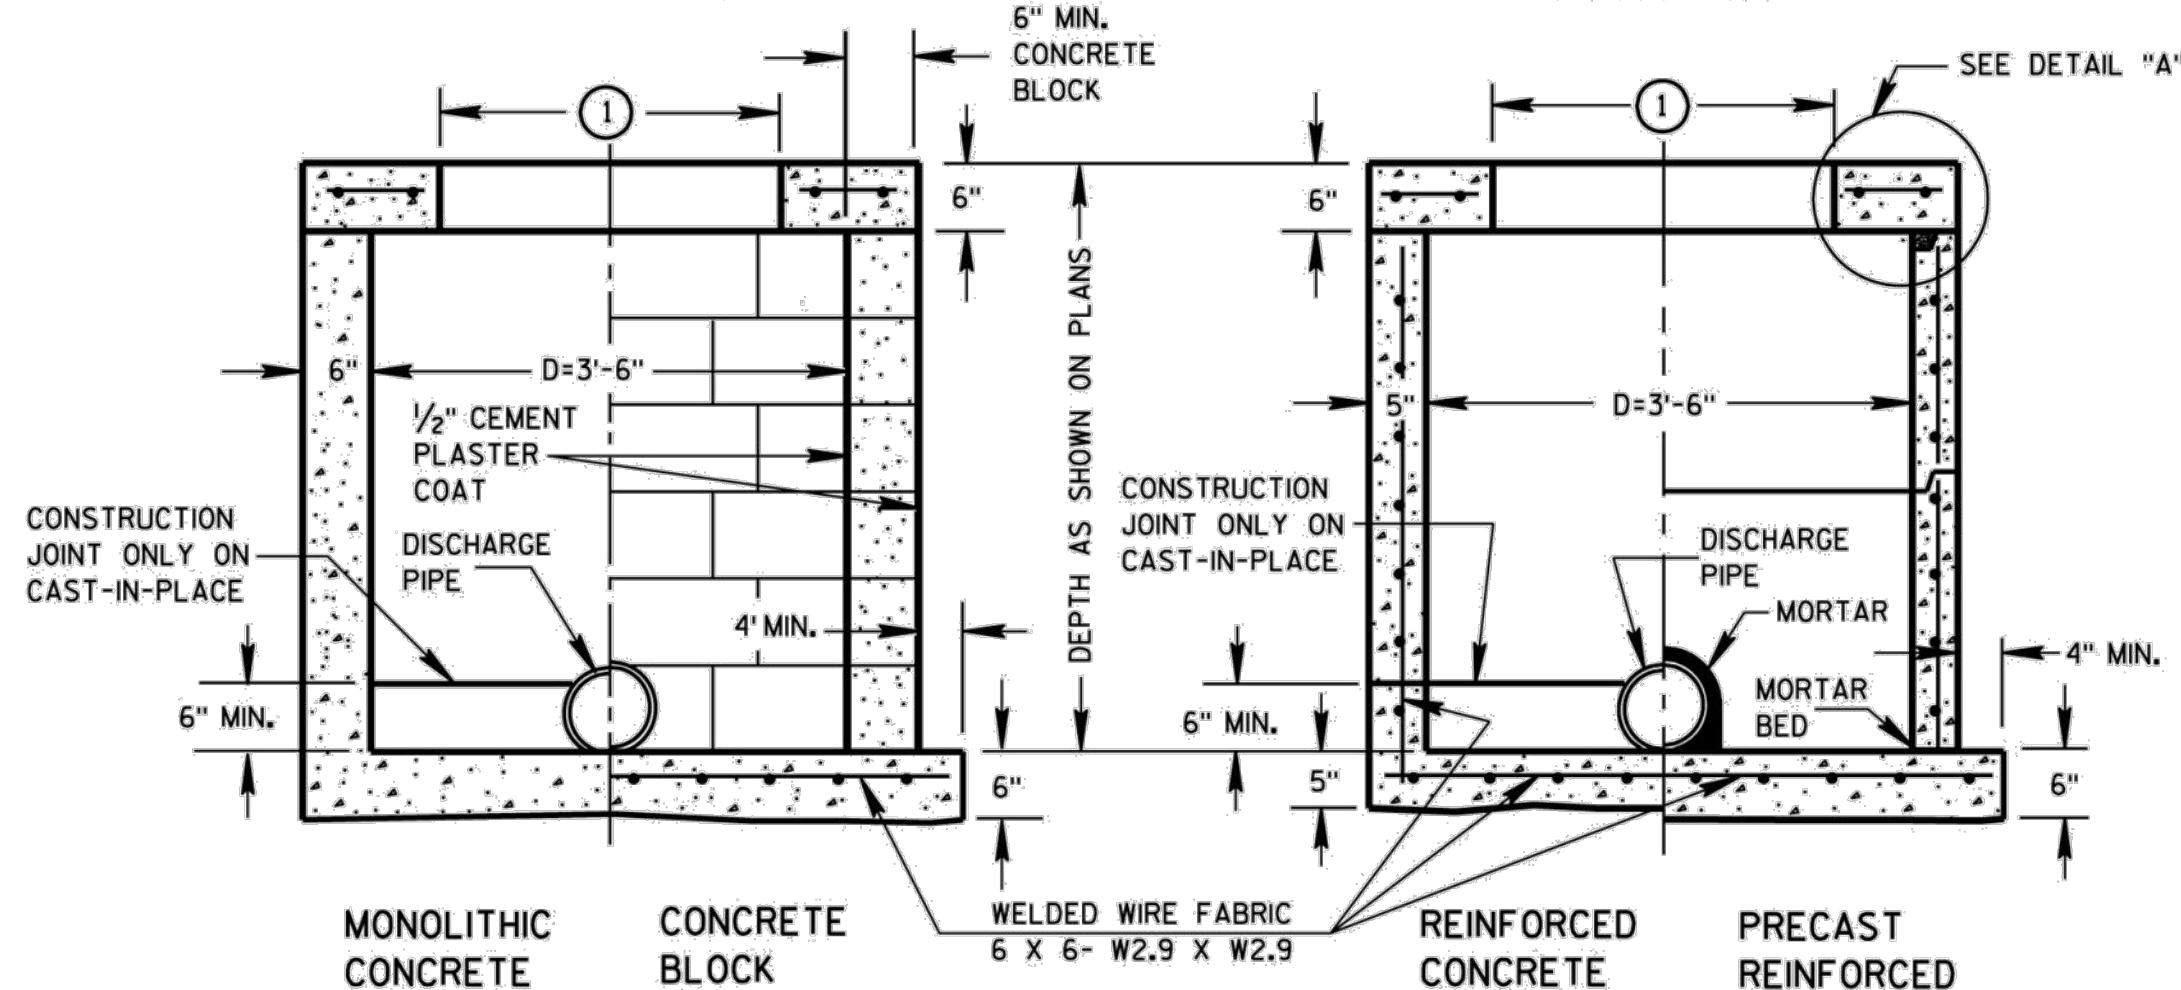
6" MIN. CONCRETE BLOCK

SEE DETAIL "A"

1

1

6"

6"

6"

D=3'-6"

DEPTH AS SHOWN ON PLANS

5"

D=3'-6"

½" CEMENT PLASTER COAT

CONSTRUCTION JOINT ONLY ON CAST-IN-PLACE

CONSTRUCTION JOINT ONLY ON CAST-IN-PLACE

DISCHARGE PIPE

DISCHARGE PIPE

MORTAR

4' MIN.

4" MIN.

6" MIN.

6" MIN.

MORTAR BED

6"

5"

6"

WELDED WIRE FABRIC
6 X 6- W2.9 X W2.9

MONOLITHIC CONCRETE

CONCRETE BLOCK

REINFORCED CONCRETE

PRECAST REINFORCED